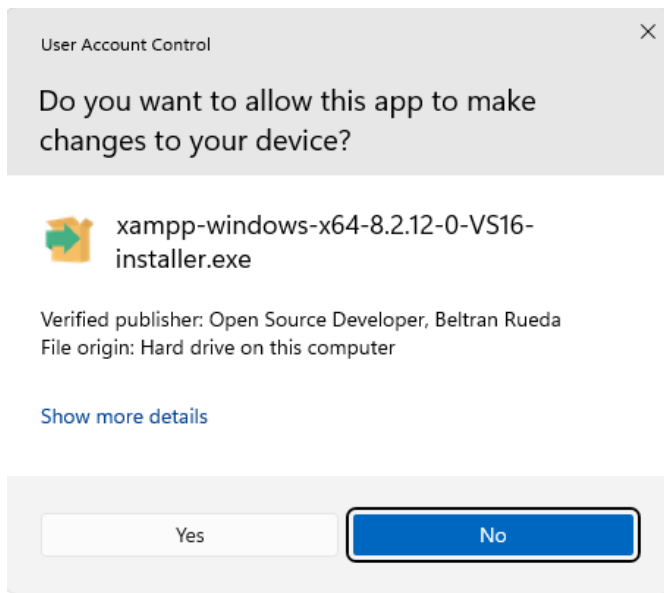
User Account Control

×

Do you want to allow this app to make changes to your device?

xampp-windows-x64-8.2.12-0-VS16-installer.exe

Verified publisher: Open Source Developer, Beltran Rueda
File origin: Hard drive on this computer

Show more details

Yes

No